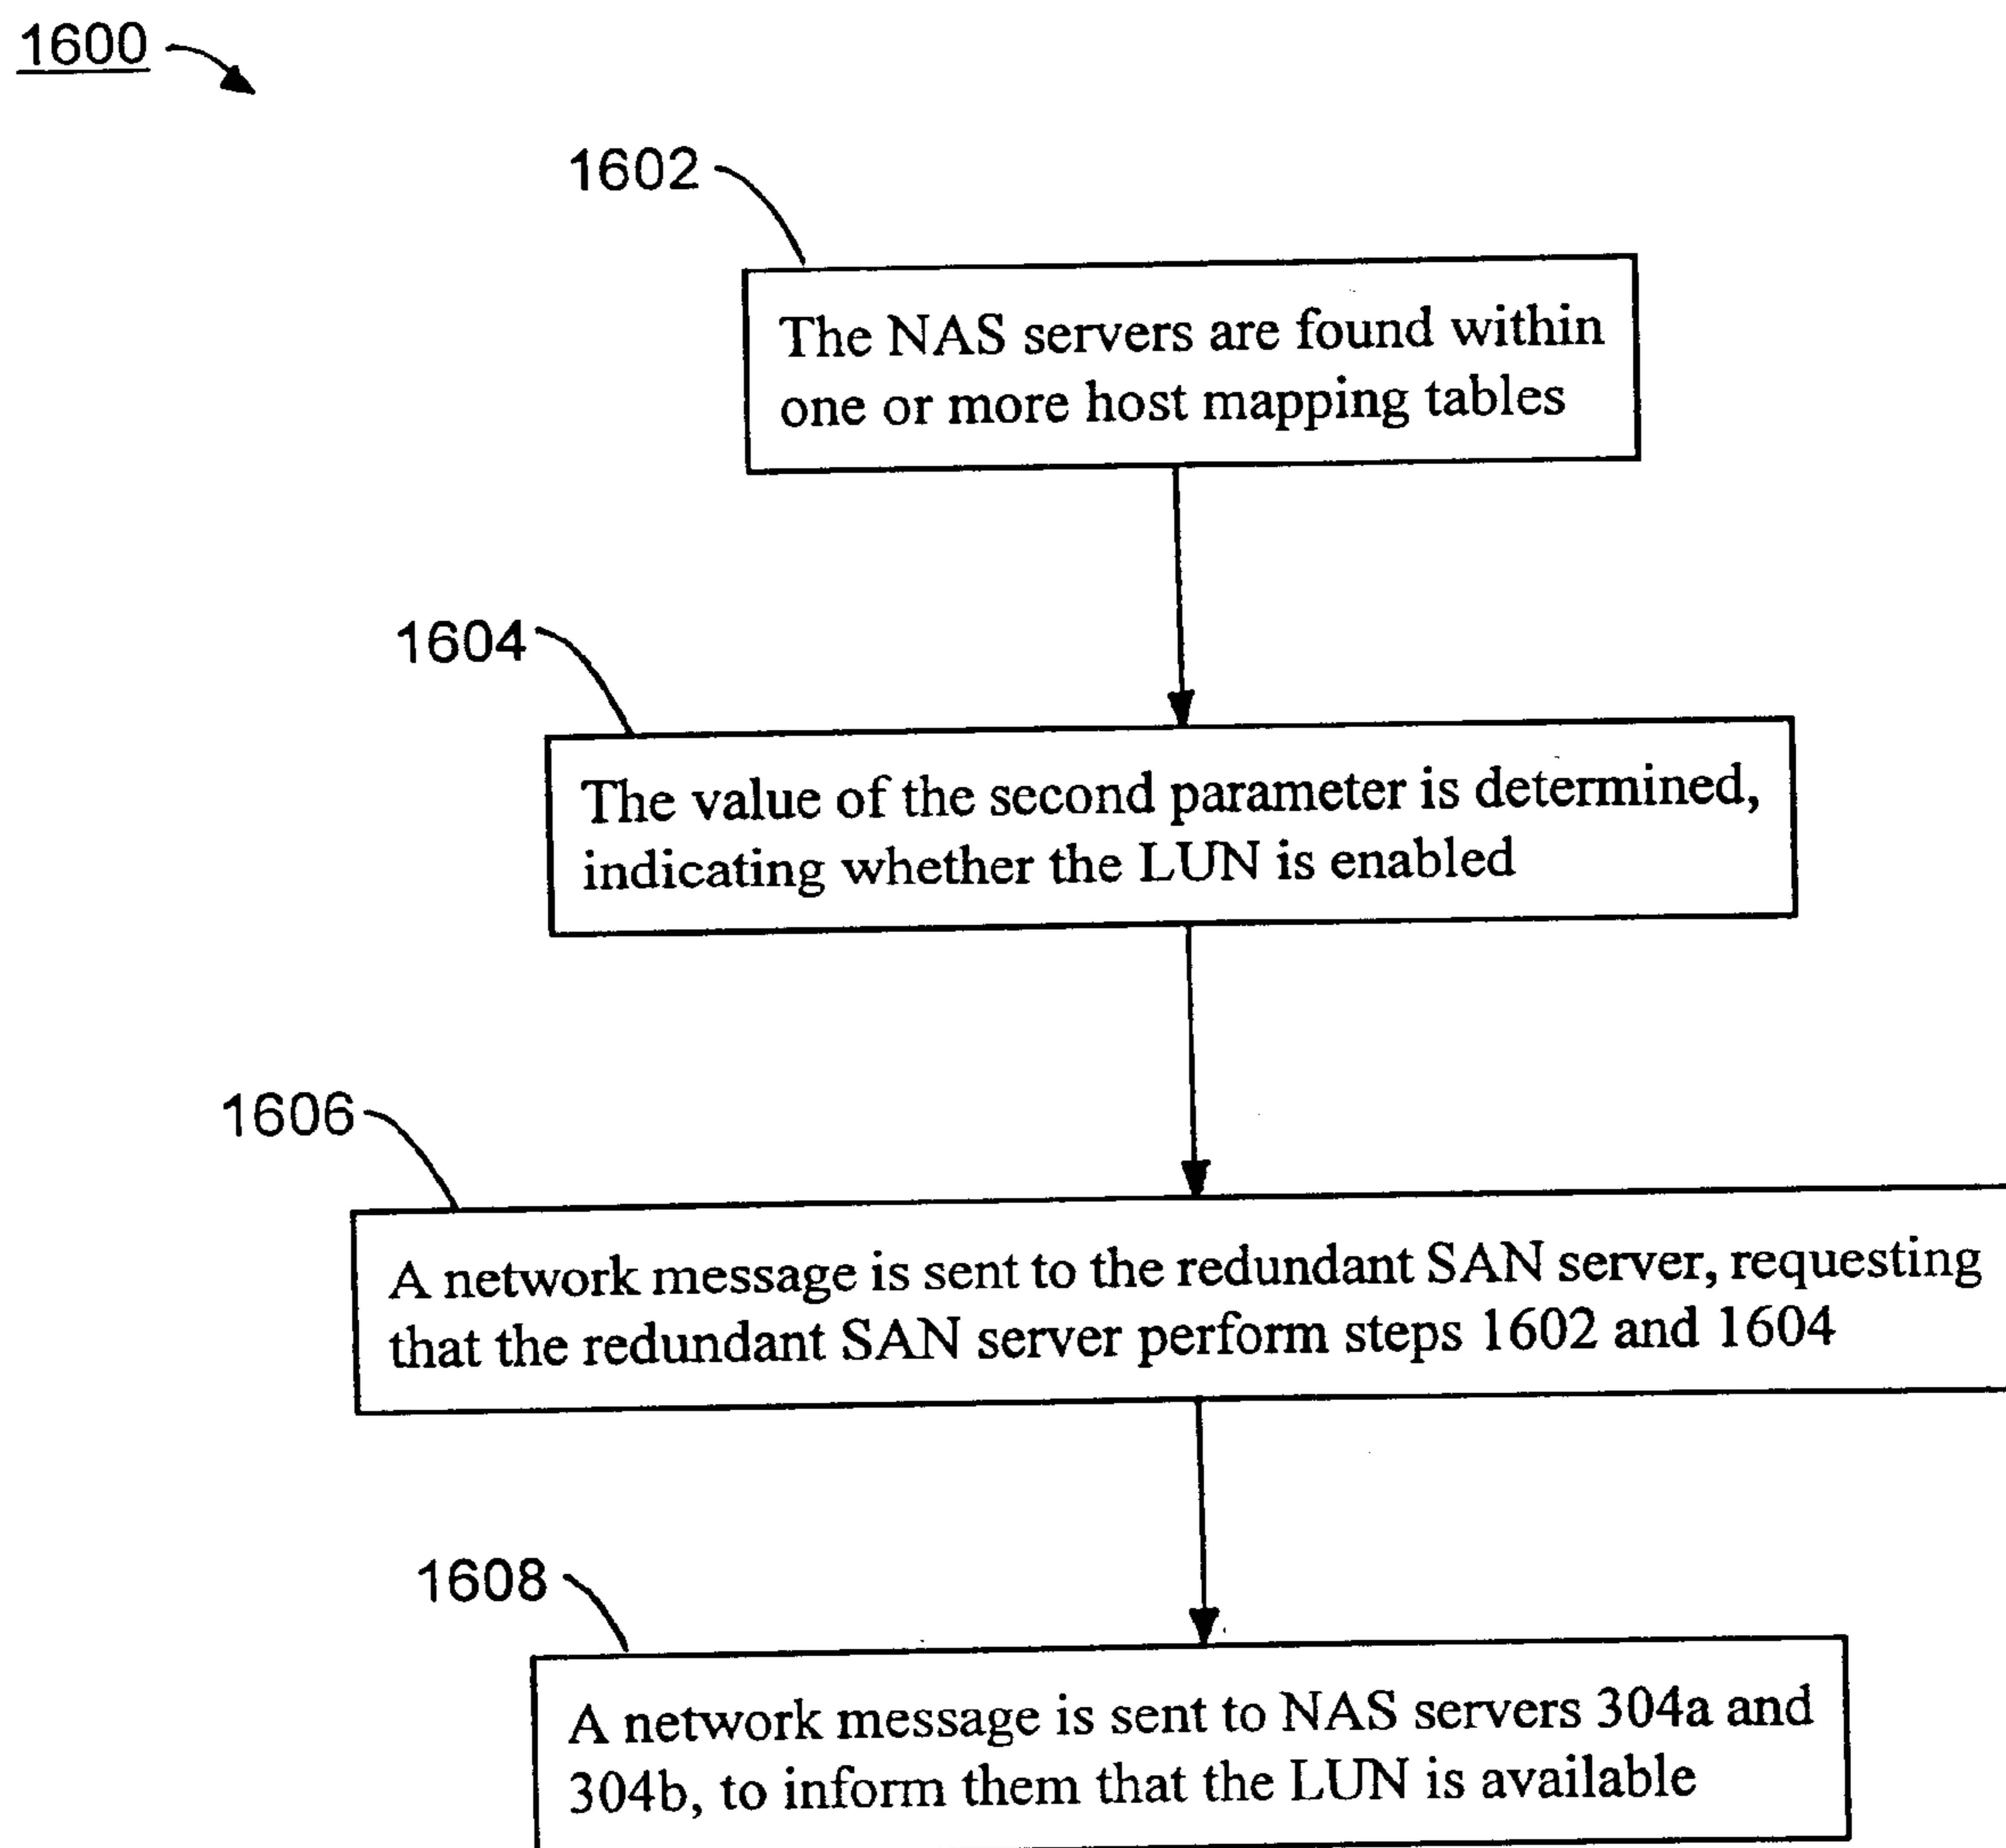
1600

1602

The NAS servers are found within one or more host mapping tables

1604

The value of the second parameter is determined, indicating whether the LUN is enabled

1606

A network message is sent to the redundant SAN server, requesting that the redundant SAN server perform steps 1602 and 1604

1608

A network message is sent to NAS servers 304a and 304b, to inform them that the LUN is available